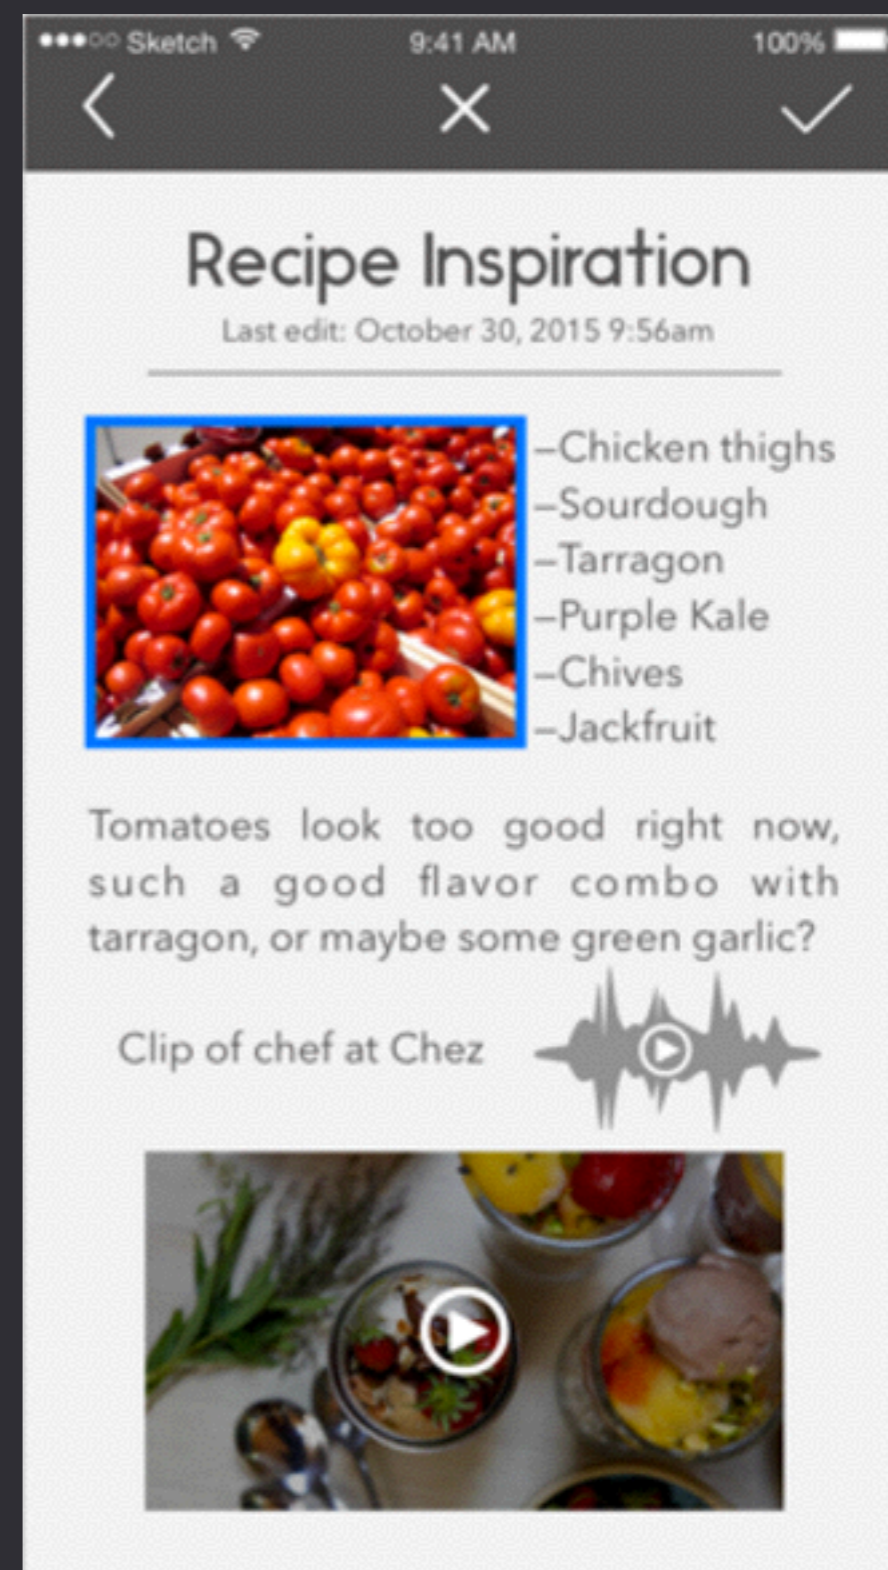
●●●○○ Sketch 9:41 AM 100%

Recipe Inspiration

Last edit: October 30, 2015 9:56am

–Chicken thighs
–Sourdough
–Tarragon
–Purple Kale
–Chives
–Jackfruit

Tomatoes look too good right now, such a good flavor combo with tarragon, or maybe some green garlic?

Clip of chef at Chez